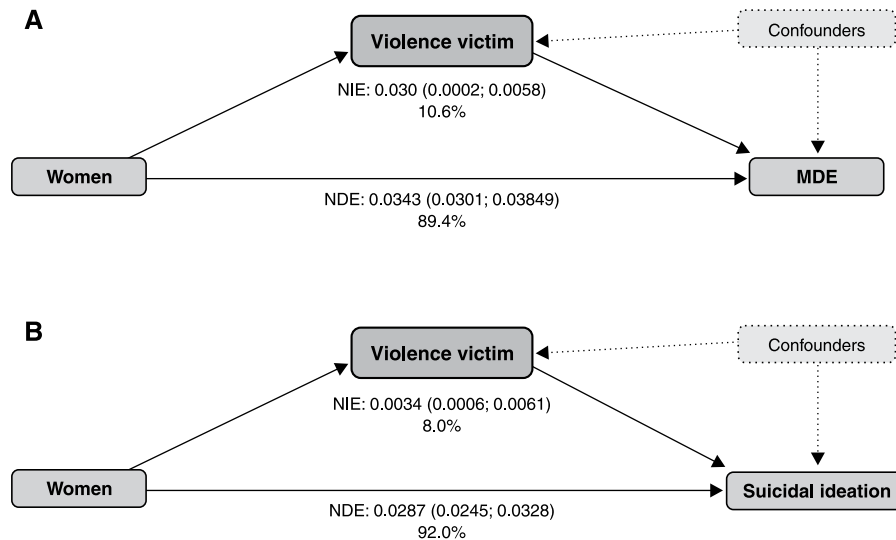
A

Violence victim

Confounders

NIE: 0.030 (0.0002; 0.0058)
10.6%

Women

MDE

NDE: 0.0343 (0.0301; 0.03849)
89.4%

B

Violence victim

Confounders

NIE: 0.0034 (0.0006; 0.0061)
8.0%

Women

Suicidal ideation

NDE: 0.0287 (0.0245; 0.0328)
92.0%